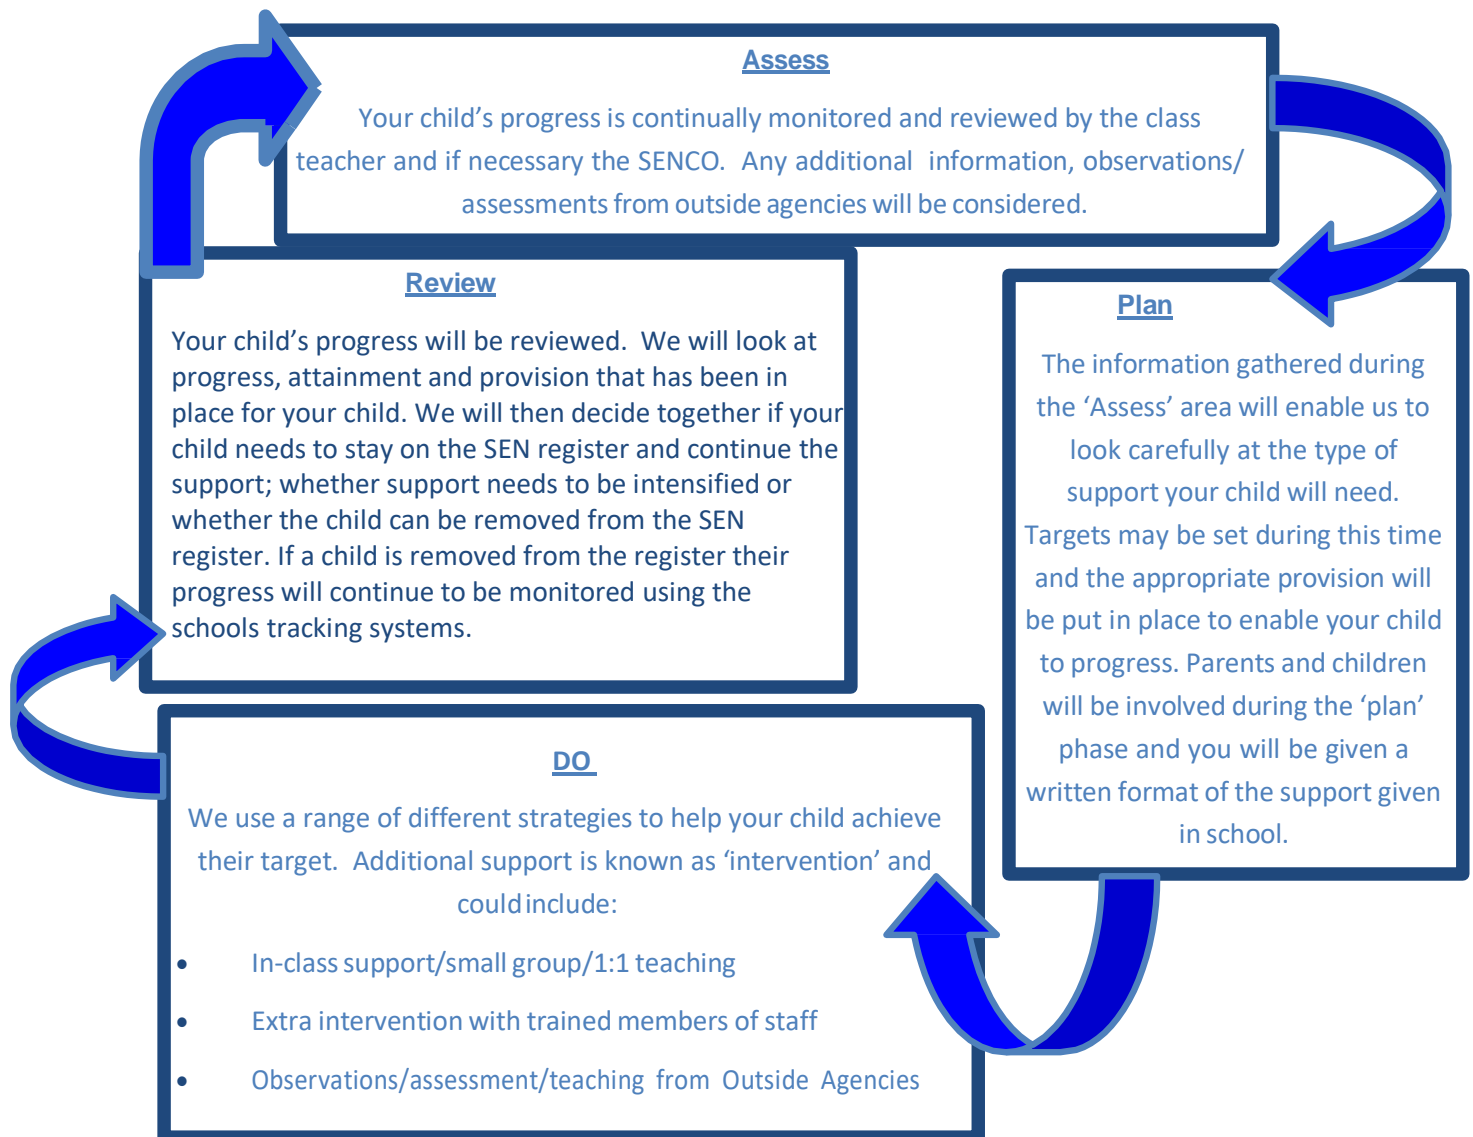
Assess

Your child's progress is continually monitored and reviewed by the class teacher and if necessary the SENCO. Any additional information, observations/ assessments from outside agencies will be considered.

Review

Your child's progress will be reviewed. We will look at progress, attainment and provision that has been in place for your child. We will then decide together if your child needs to stay on the SEN register and continue the support; whether support needs to be intensified or whether the child can be removed from the SEN register. If a child is removed from the register their progress will continue to be monitored using the schools tracking systems.

Plan

The information gathered during the 'Assess' area will enable us to look carefully at the type of support your child will need. Targets may be set during this time and the appropriate provision will be put in place to enable your child to progress. Parents and children will be involved during the 'plan' phase and you will be given a written format of the support given in school.

DO

We use a range of different strategies to help your child achieve their target. Additional support is known as 'intervention' and could include:

- In-class support/small group/1:1 teaching
- Extra intervention with trained members of staff
- Observations/assessment/teaching from Outside Agencies